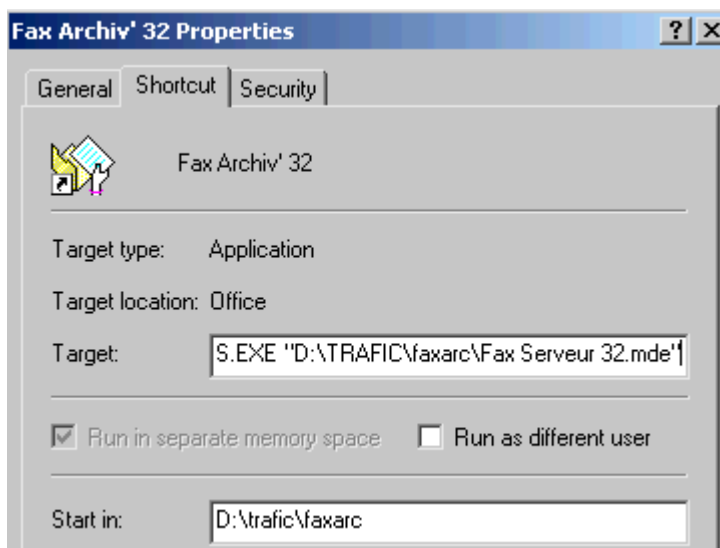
Fax Archiv' 32 Properties

? X

General

Shortcut

Security

Fax Archiv' 32

Target type: Application

Target location: Office

Target: S.EXE "D:\TRAFIC\faxarc\Fax Serveur 32.mde"

Run in separate memory space

Run as different user

Start in: D:\trafic\faxarc